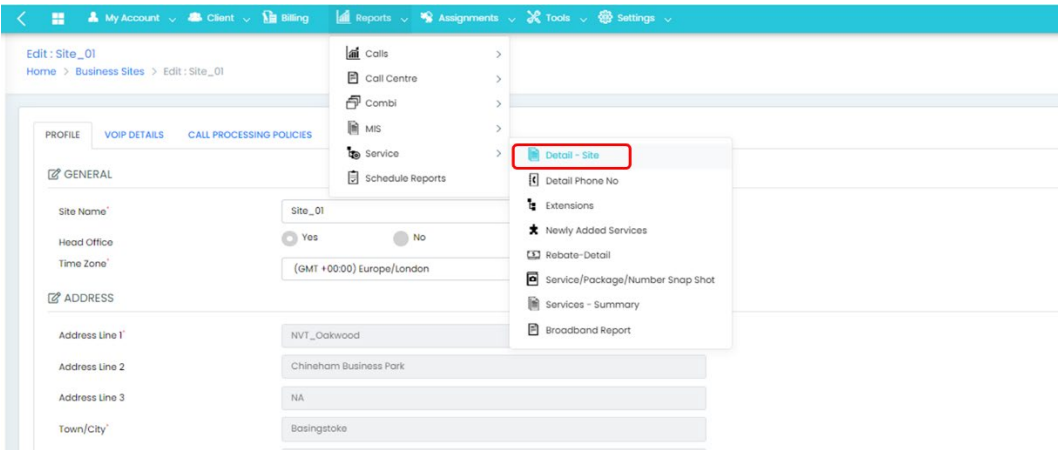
My Account Client Billing Reports Assignments Tools Settings

Edit : Site_01
Home > Business Sites > Edit : Site_01

Calls
Call Centre
Combi
MIS
Service
Schedule Reports

Detail - Site
Detail Phone No
Extensions
Newly Added Services
Rebate-Detail
Service/Package/Number Snap Shot
Services - Summary
Broadband Report

PROFILE VOIP DETAILS CALL PROCESSING POLICIES

GENERAL

Site Name* Site_01
Head Office Yes No
Time Zone* (GMT +00:00) Europe/London

ADDRESS

Address Line 1* NVT_Oakwood
Address Line 2 Chineham Business Park
Address Line 3 NA
Town/City* Basingstoke